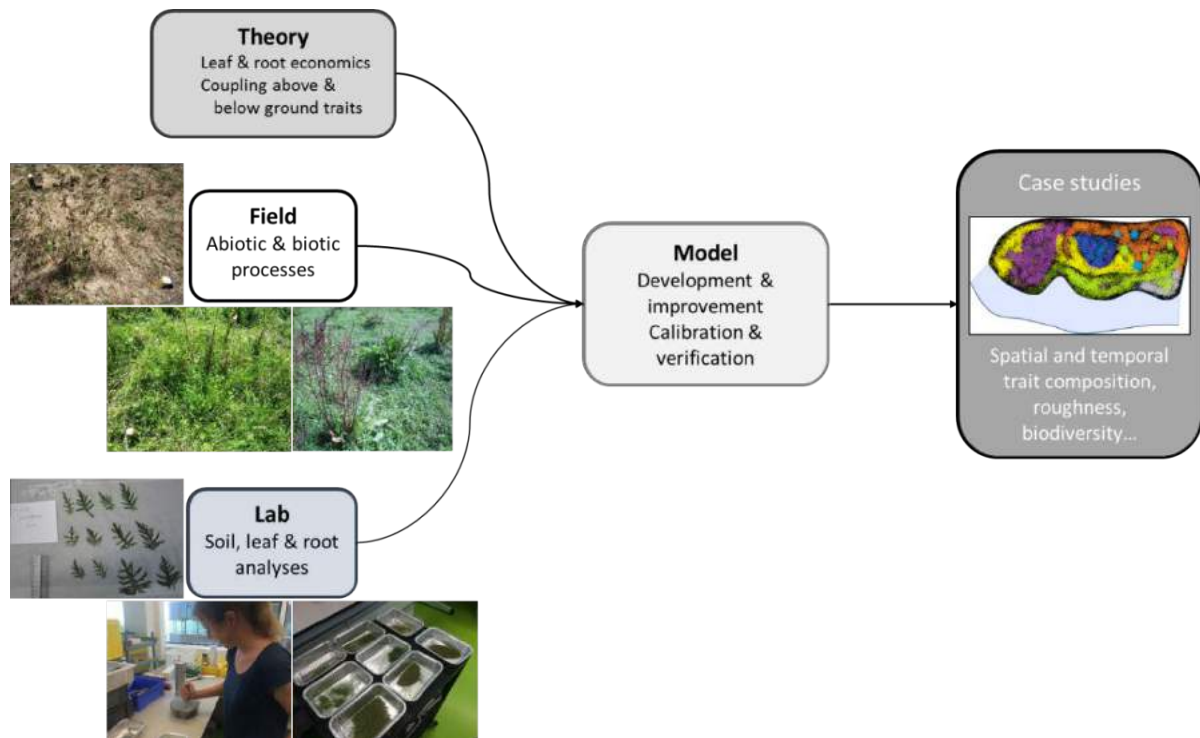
Theory
Leaf & root economics
Coupling above & below ground traits

Field
Abiotic & biotic processes

Lab
Soil, leaf & root analyses

Model
Development & improvement
Calibration & verification

Case studies

Spatial and temporal trait composition, roughness, biodiversity...